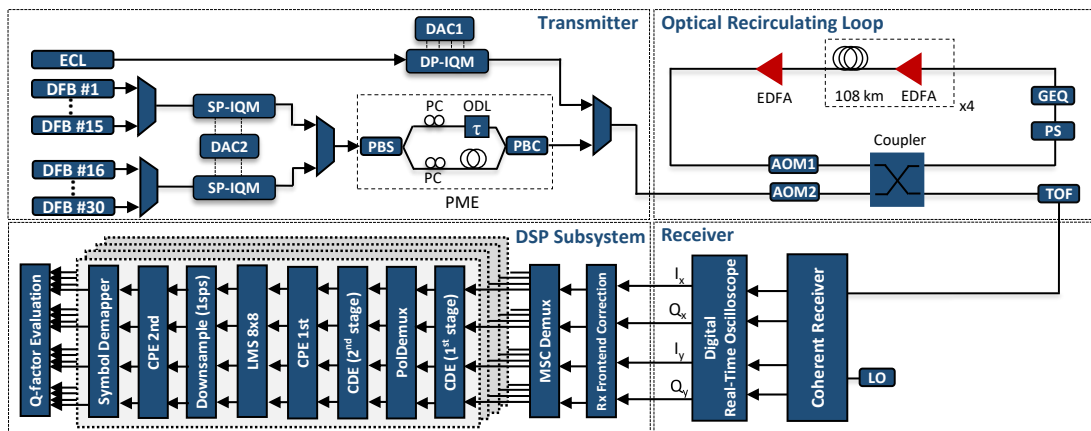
Transmitter

DAC1

ECL

DP-IQM

DFB #1

DFB #15

SP-IQM

DAC2

SP-IQM

DFB #16

DFB #30

PC

ODL

$\tau$

PBS

PBC

PC

PME

Optical Recirculating Loop

EDFA

108 km

EDFA

x4

GEQ

PS

Coupler

AOM1

AOM2

TOF

DSP Subsystem

Q-factor Evaluation

Symbol Demapper

CPE 2nd

Downsample (1sps)

LMS 8x8

CPE 1st

CDE (2$^{nd}$ stage)

PolDemux

CDE (1$^{st}$ stage)

MSC Demux

Rx Frontend Correction

Receiver

$I_x$

$Q_x$

$I_y$

$Q_y$

Digital Real-Time Oscilloscope

Coherent Receiver

LO